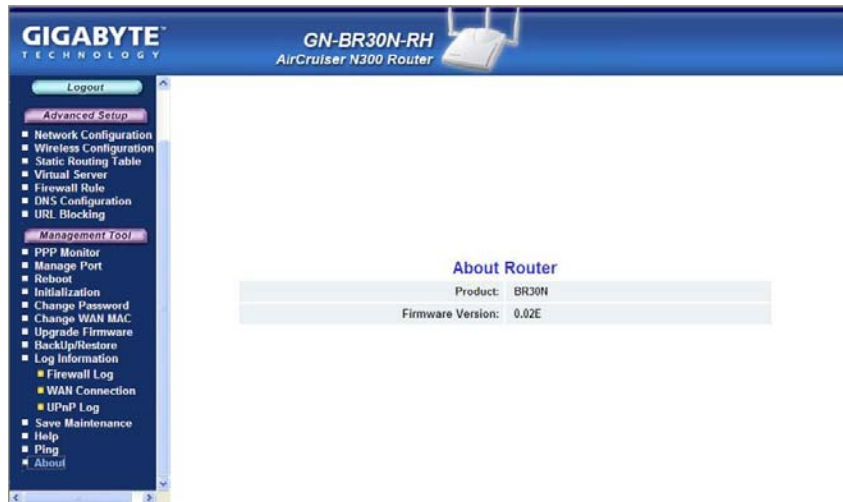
GIGABYTE™
TECHNOLOGY

GN-BR30N-RH
AirCruiser N300 Router

Logout

Advanced Setup

- Network Configuration
- Wireless Configuration
- Static Routing Table
- Virtual Server
- Firewall Rule
- DNS Configuration
- URL Blocking

Management Tool

- PPP Monitor
- Manage Port
- Reboot
- Initialization
- Change Password
- Change WAN MAC
- Upgrade Firmware
- BackUp/Restore
- Log Information
  - Firewall Log
  - WAN Connection
  - UPnP Log
- Save Maintenance
- Help
- Ping
- About

About Router

| Product: | BR30N |
|---|---|
| Firmware Version: | 0.02E |